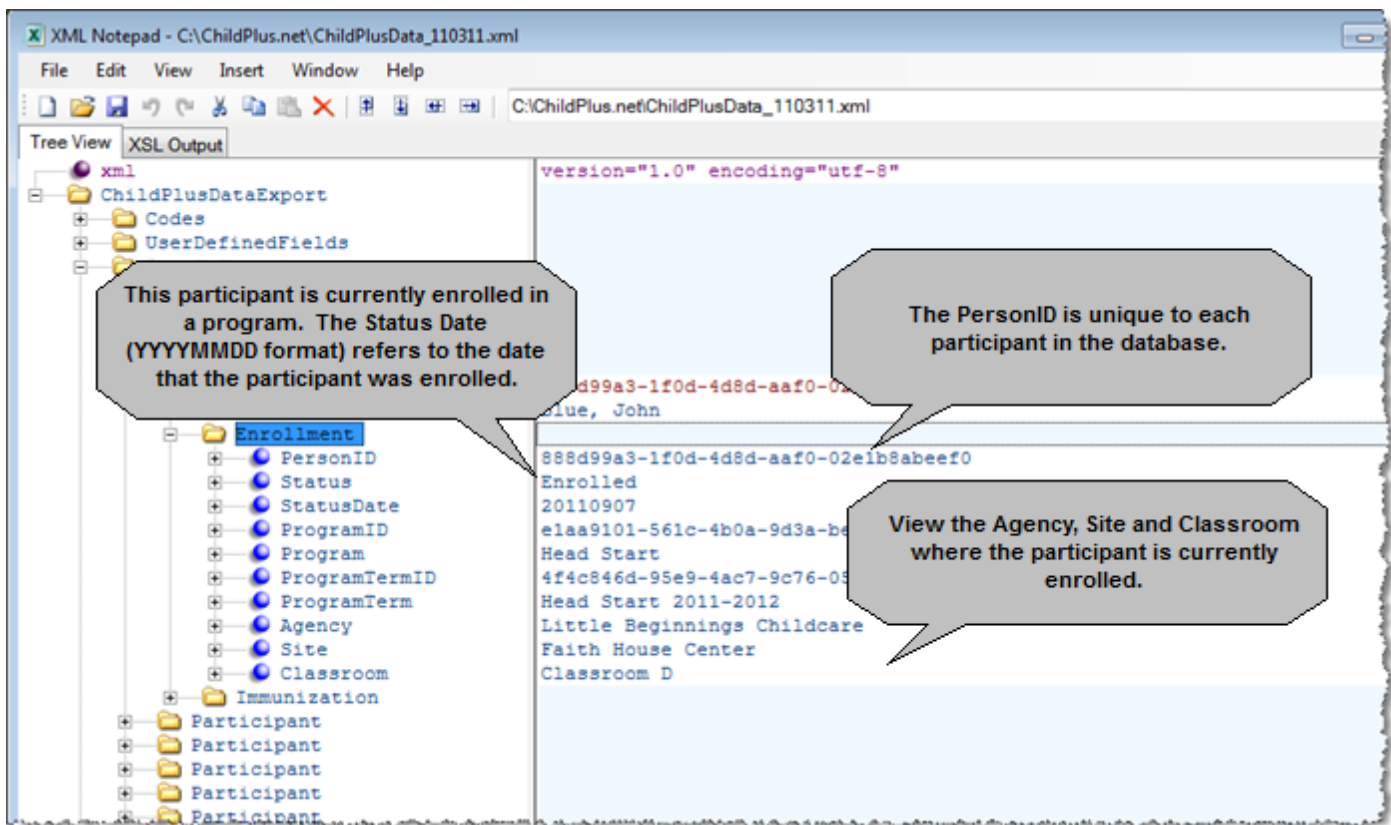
XML Notepad - C:\ChildPlus.net\ChildPlusData_110311.xml

File Edit View Insert Window Help

C:\ChildPlus.net\ChildPlusData_110311.xml

Tree View XSL Output

xml
ChildPlusDataExport
Codes
UserDefinedFields

version="1.0" encoding="utf-8"

This participant is currently enrolled in a program. The Status Date (YYYYMMDD format) refers to the date that the participant was enrolled.

The PersonID is unique to each participant in the database.

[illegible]d99a3-1f0d-4d8d-aaf0-02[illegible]
Blue, John

Enrollment
PersonID
Status
StatusDate
ProgramID
Program
ProgramTermID
ProgramTerm
Agency
Site
Classroom
Immunization
Participant
Participant
Participant
Participant
Participant

888d99a3-1f0d-4d8d-aaf0-02e1b8abeef0
Enrolled
20110907
e1aa9101-561c-4b0a-9d3a-be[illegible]
Head Start
4f4c846d-95e9-4ac7-9c76-05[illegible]
Head Start 2011-2012
Little Beginnings Childcare
Faith House Center
Classroom D

View the Agency, Site and Classroom where the participant is currently enrolled.